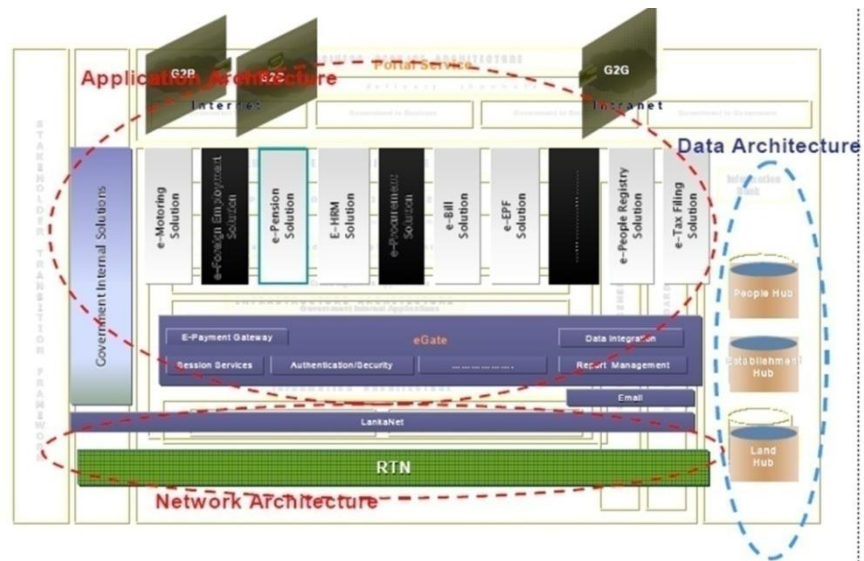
G2B

G2C

G2G

Application Architecture

Portal Service

Internet

Intranet

Data Architecture

STAKEHOLDER TRANSITION FRAMEWORK

Government Internal Solutions

e-Motoring Solution

e-Foreign Employment Solution

e-Pension Solution

E-HRM Solution

e-Procurement Solution

e-Bill Solution

e-EPF Solution

..........

e-People Registry Solution

e-Tax Filing Solution

Information Desk

People Hub

Establishment Hub

Land Hub

Government Internal Applications

E-Payment Gateway

eGate

Data Integration

Session Services

Authentication/Security

..............

Report Management

Email

LankaNet

RTN

Network Architecture